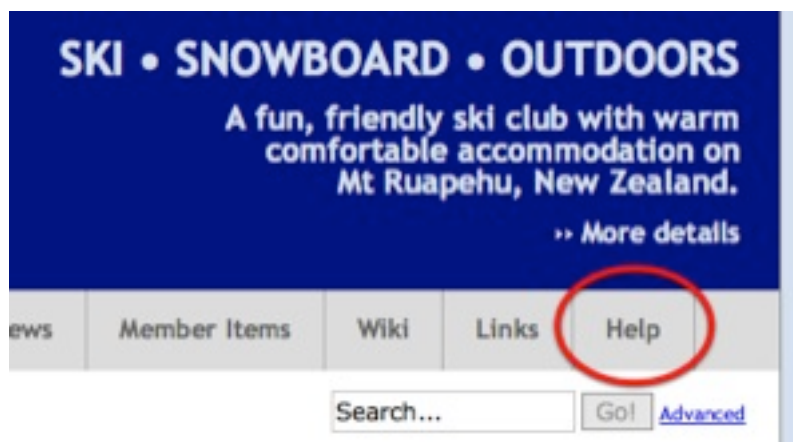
SKI • SNOWBOARD • OUTDOORS

A fun, friendly ski club with warm comfortable accommodation on Mt Ruapehu, New Zealand.

›› More details

ews | Member Items | Wiki | Links | Help

Search...

Go!

Advanced